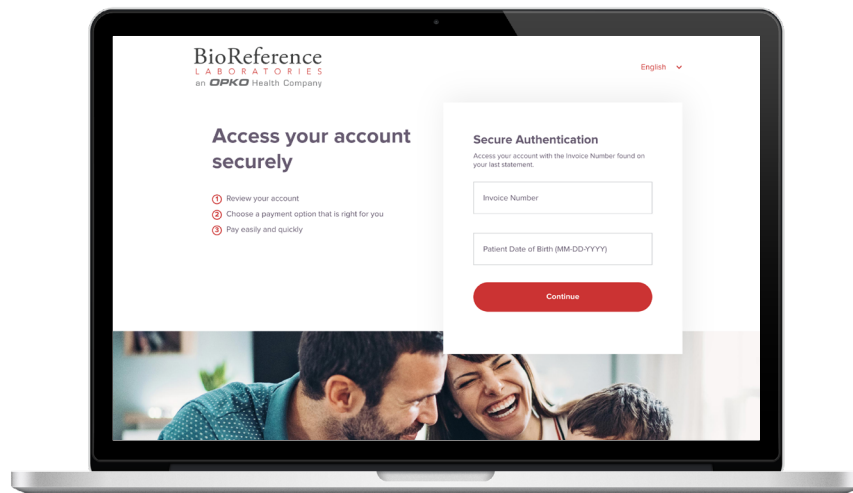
BioReference
LABORATORIES
an OPKO Health Company

English

Access your account securely

1 Review your account
2 Choose a payment option that is right for you
3 Pay easily and quickly

Secure Authentication

Access your account with the Invoice Number found on your last statement.

Invoice Number

Patient Date of Birth (MM-DD-YYYY)

Continue